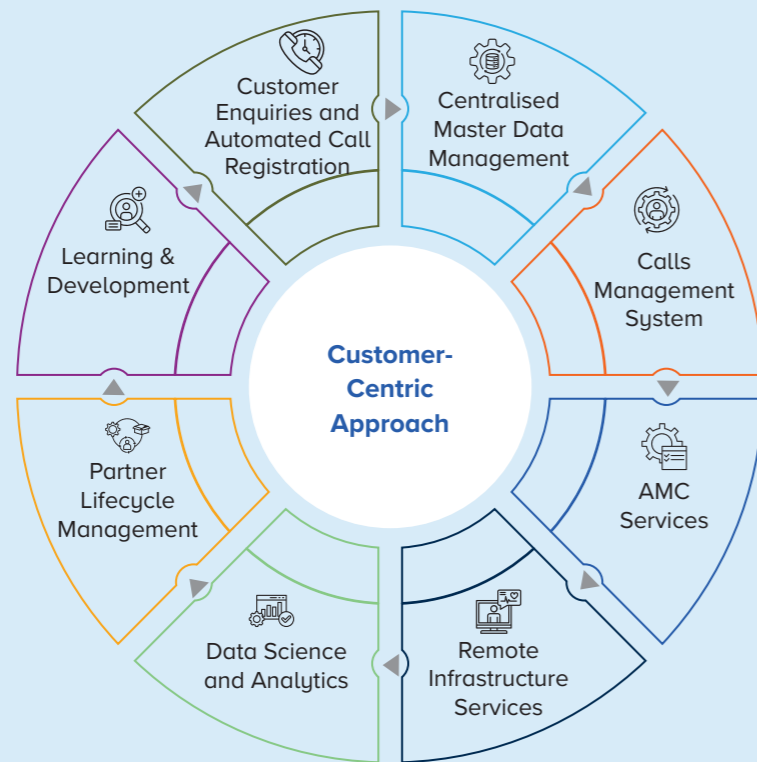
Customer Enquiries and Automated Call Registration

Centralised Master Data Management

Calls Management System

AMC Services

Remote Infrastructure Services

Data Science and Analytics

Partner Lifecycle Management

Learning & Development

Customer-Centric Approach